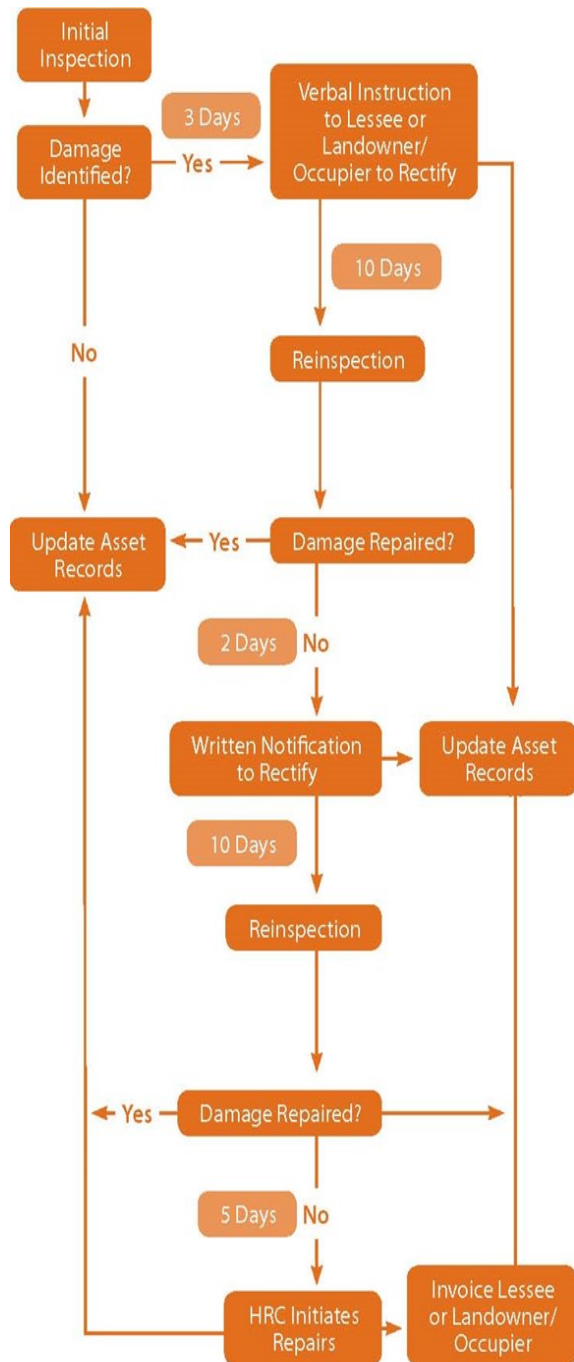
Initial Inspection

3 Days

Damage Identified?

Yes

Verbal Instruction to Lessee or Landowner/ Occupier to Rectify

10 Days

No

Reinspection

Update Asset Records

Yes

Damage Repaired?

2 Days

No

Written Notification to Rectify

Update Asset Records

10 Days

Reinspection

Yes

Damage Repaired?

5 Days

No

HRC Initiates Repairs

Invoice Lessee or Landowner/ Occupier